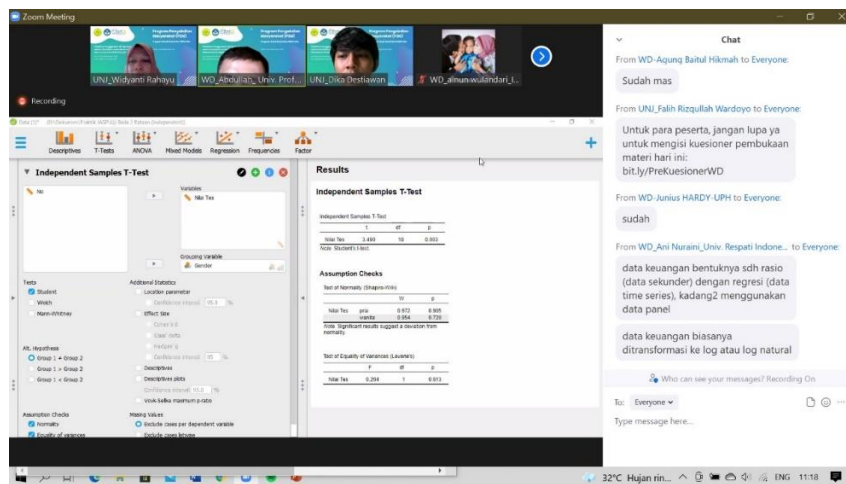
Zoom Meeting

UNJ_Widyanti Rahayu
WD_Abdullah_Univ. Prof...
UNJ_Dika Destiawan
WD_ainun wulandari_I...

Recording

Descriptives T-Tests ANOVA Mixed Models Regression Frequencies Factor

Independent Samples T-Test

No

Variables
Nilai Tes

Grouping Variable
Gender

Tests
Student
Welch
Mann-Whitney

Alt. Hypothesis
Group 1 ≠ Group 2
Group 1 > Group 2
Group 1 < Group 2

Assumption Checks
Normality
Equality of variances

Additional Statistics
Location parameter
Confidence interval 95.0 %
Effect Size
Cohen's d
Glass' delta
Hedges' g
Confidence interval 95 %
Descriptives
Descriptives plots
Confidence interval 95.0 %
Vovk-Sellke maximum p-ratio

Missing Values
Exclude cases per dependent variable
Exclude cases listwise

Results

Independent Samples T-Test

Independent Samples T-Test

| | t | df | p |
|---|---|---|---|
| Nilai Tes | 3.490 | 10 | 0.003 |

Note. Student's t-test.

Assumption Checks

Test of Normality (Shapiro-Wilk)

| | | W | p |
|---|---|---|---|
| Nilai Tes | pria | 0.972 | 0.905 |
| | wanita | 0.954 | 0.770 |

Note. Significant results suggest a deviation from normality.

Test of Equality of Variances (Levene's)

| | F | df | p |
|---|---|---|---|
| Nilai Tes | 0.294 | 1 | 0.613 |

Chat

From WD-Agung Baitul Hikmah to Everyone:
Sudah mas

From UNJ_Falih Rizqullah Wardoyo to Everyone:
Untuk para peserta, jangan lupa ya untuk mengisi kuesioner pembukaan materi hari ini: bit.ly/PreKuesionerWD

From WD-Junius HARDY-UPH to Everyone:
sudah

From WD_Ani Nuraini_Univ. Respati Indone... to Everyone:
data keuangan bentuknya sdh rasio (data sekunder) dengan regresi (data time series), kadang2 menggunakan data panel

data keuangan biasanya ditransformasi ke log atau log natural

Who can see your messages? Recording On

To: Everyone
Type message here...

32°C Hujan rin... ENG 11:18